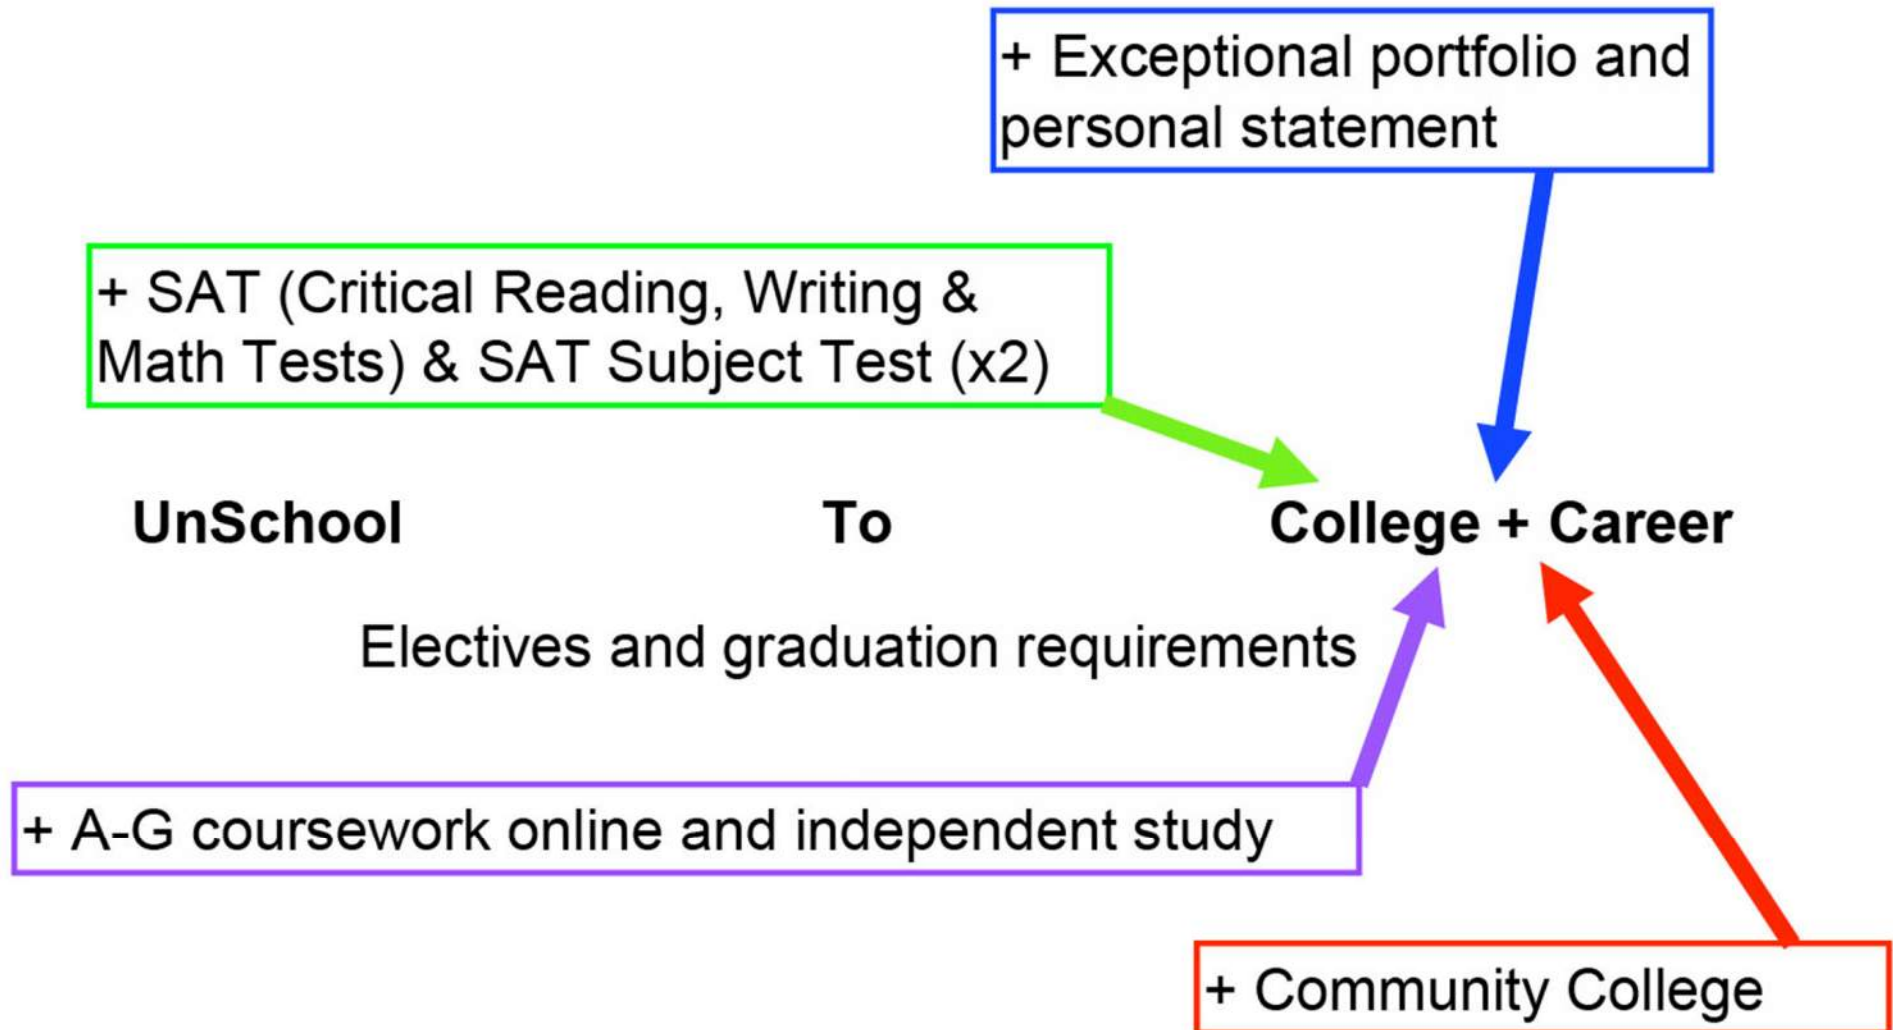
+ Exceptional portfolio and personal statement

+ SAT (Critical Reading, Writing & Math Tests) & SAT Subject Test (x2)

UnSchool

To

College + Career

Electives and graduation requirements

+ A-G coursework online and independent study

+ Community College